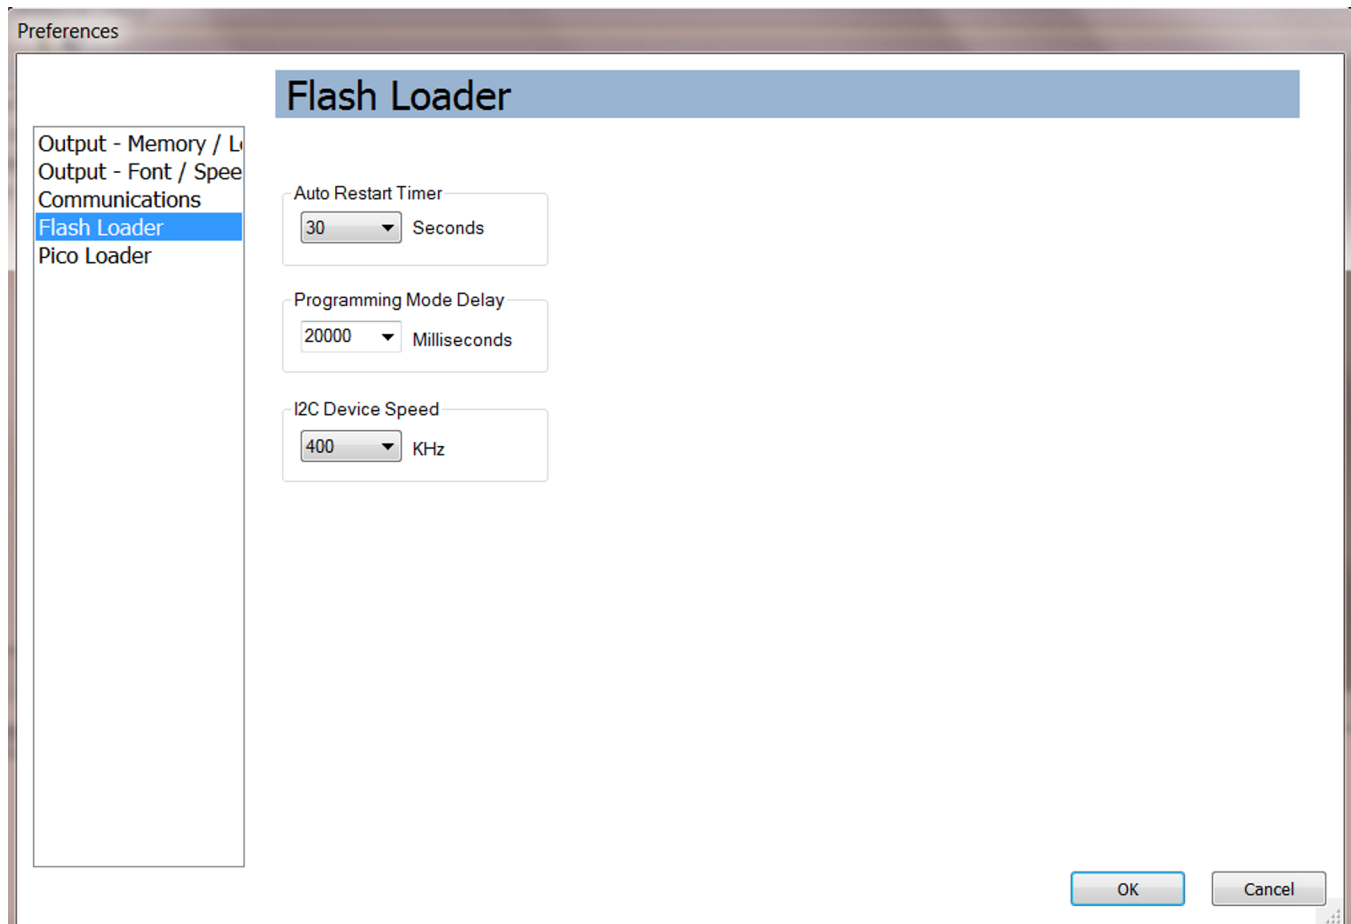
Preferences

Output - Memory / L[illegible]
Output - Font / Spee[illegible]
Communications
Flash Loader
Pico Loader

Flash Loader

Auto Restart Timer
30
Seconds

Programming Mode Delay
20000
Milliseconds

I2C Device Speed
400
KHz

OK
Cancel